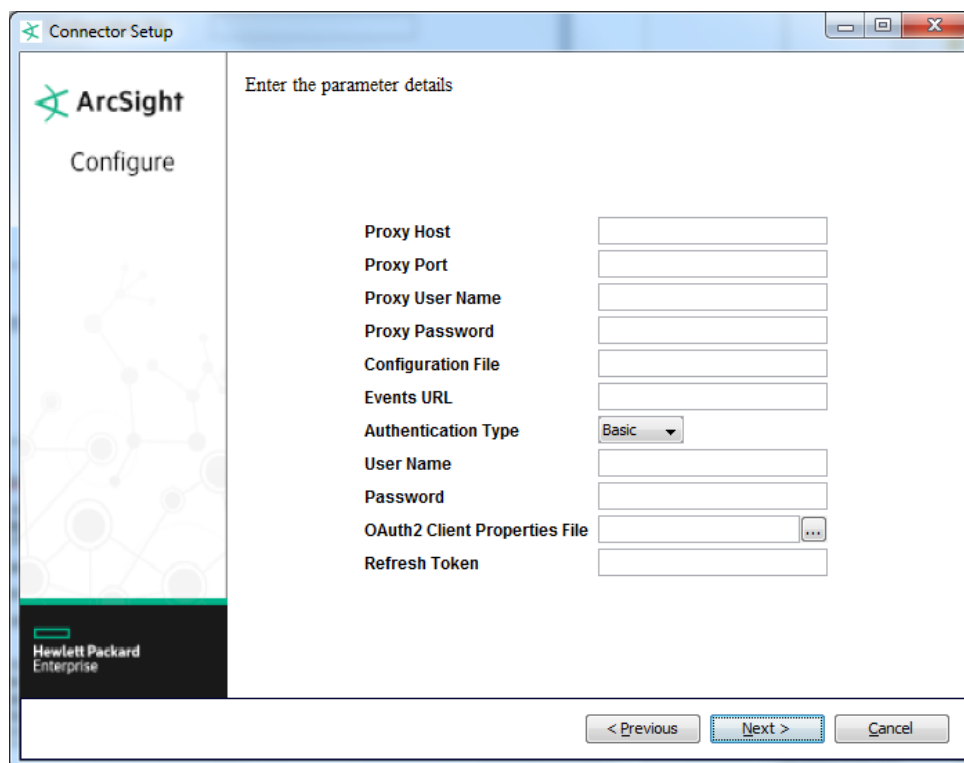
Connector Setup

ArcSight

Configure

Hewlett Packard Enterprise

Enter the parameter details

Proxy Host
Proxy Port
Proxy User Name
Proxy Password
Configuration File
Events URL
Authentication Type Basic
User Name
Password
OAuth2 Client Properties File ...
Refresh Token

< Previous Next > Cancel